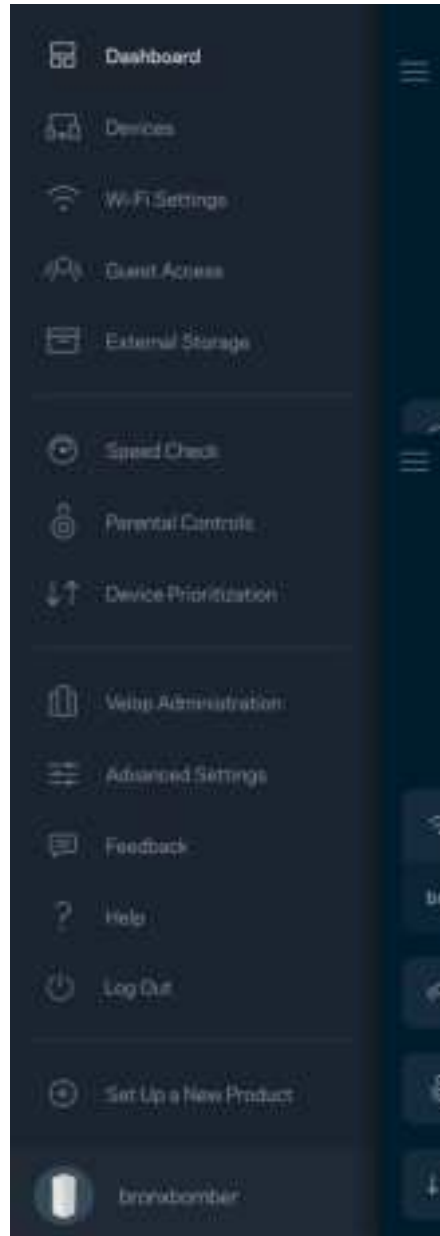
Dashboard

Devices

Wi-Fi Settings

Guest Access

External Storage

Speed Check

Parental Controls

Device Prioritization

Velop Administration

Advanced Settings

Feedback

Help

Log Out

Set Up a New Product

bronxbomber

b